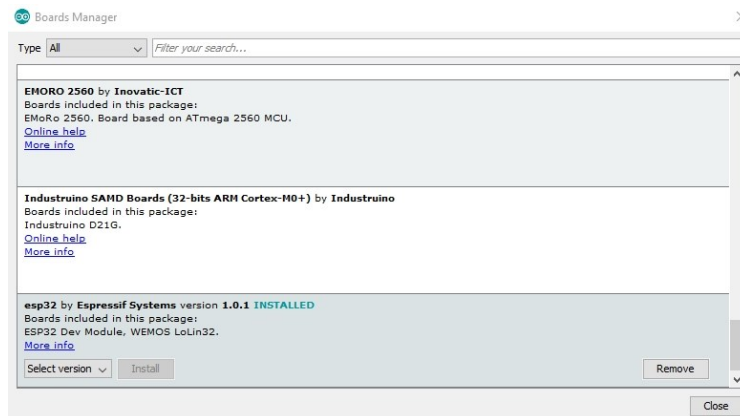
Boards Manager

Type All

Filter your search...

EMORO 2560 by Inovatic-ICT
Boards included in this package:
EMoRo 2560. Board based on ATmega 2560 MCU.
Online help
More info

Industruino SAMD Boards (32-bits ARM Cortex-M0+) by Industruino
Boards included in this package:
Industruino D21G.
Online help
More info

esp32 by Espressif Systems version 1.0.1 INSTALLED
Boards included in this package:
ESP32 Dev Module, WEMOS LoLin32.
More info

Select version

Install

Remove

Close